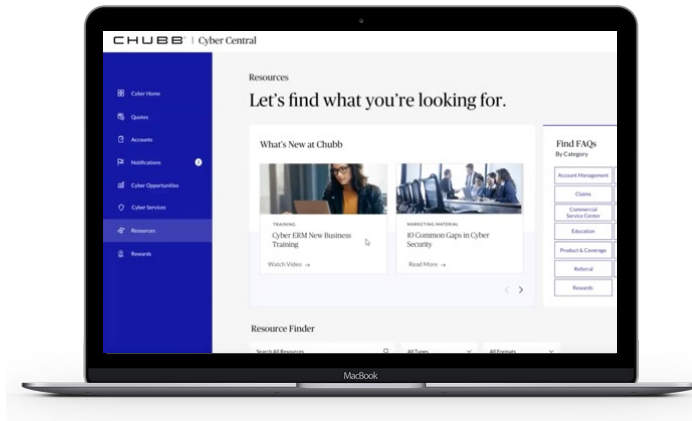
CHUBB | Cyber Central

Cyber Home
Quotes
Accounts
Notifications
Cyber Opportunities
Cyber Services
Resources
Rewards

Resources

Let's find what you're looking for.

What's New at Chubb

TRAINING
Cyber ERM New Business Training
Watch Video →

MARKETING MATERIAL
10 Common Gaps in Cyber Security
Read More →

Find FAQs
By Category

Account Management
Claims
Commercial Service Center
Education
Product & Coverage
Referral
Rewards

Resource Finder

Search All Resources
All Types
All Formats

MacBook